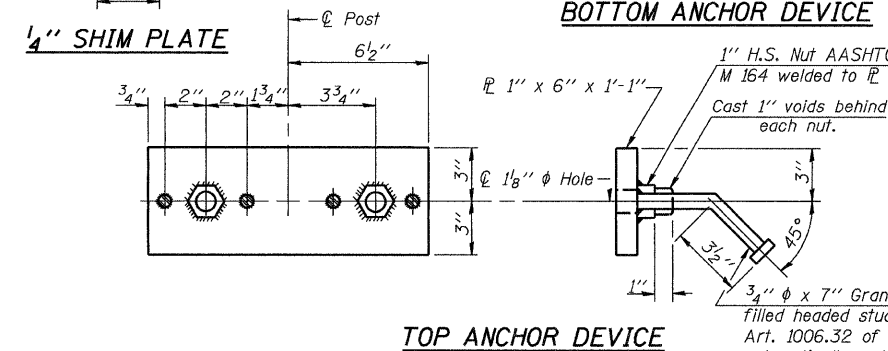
$\frac{1}{4}$'' SHIM PLATE

℄ Post

$6\frac{1}{2}$''

$\frac{3}{4}$''

2''

2''

$1\frac{3}{4}$''

$3\frac{3}{4}$''

3''

3''

℄ $1\frac{1}{8}$'' $\phi$ Hole

BOTTOM ANCHOR DEVICE

1'' H.S. Nut AASHTO M 164 welded to ℙ

ℙ 1'' x 6'' x 1'-1''

Cast 1'' voids behind each nut.

3''

45°

$3\frac{1}{2}$''

1''

$\frac{3}{4}$'' $\phi$ x 7'' Gran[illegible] filled headed stud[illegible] Art. 1006.32 of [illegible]

TOP ANCHOR DEVICE